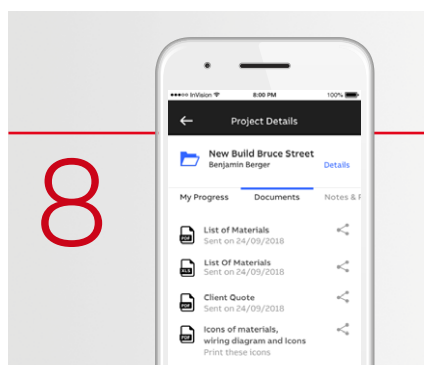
8

●●●●○ InVision

8:00 PM

100%

Project Details

New Build Bruce Street

Benjamin Berger

Details

My Progress

Documents

Notes & F

List of Materials

Sent on 24/09/2018

List Of Materials

Sent on 24/09/2018

Client Quote

Sent on 24/09/2018

Icons of materials, wiring diagram and Icons

Print these icons